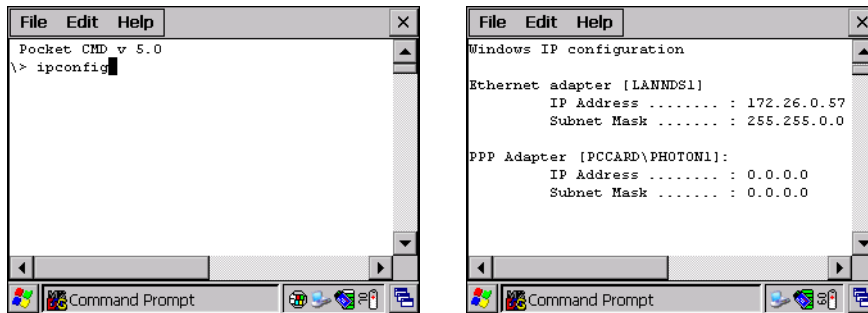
File Edit Help
×
Pocket CMD v 5.0
\> ipconfig
Command Prompt

File Edit Help
×
Windows IP configuration

Ethernet adapter [LANNDS1]
IP Address ........ : 172.26.0.57
Subnet Mask ....... : 255.255.0.0

PPP Adapter [PCCARD\PHOTON1]:
IP Address ........ : 0.0.0.0
Subnet Mask ....... : 0.0.0.0
Command Prompt